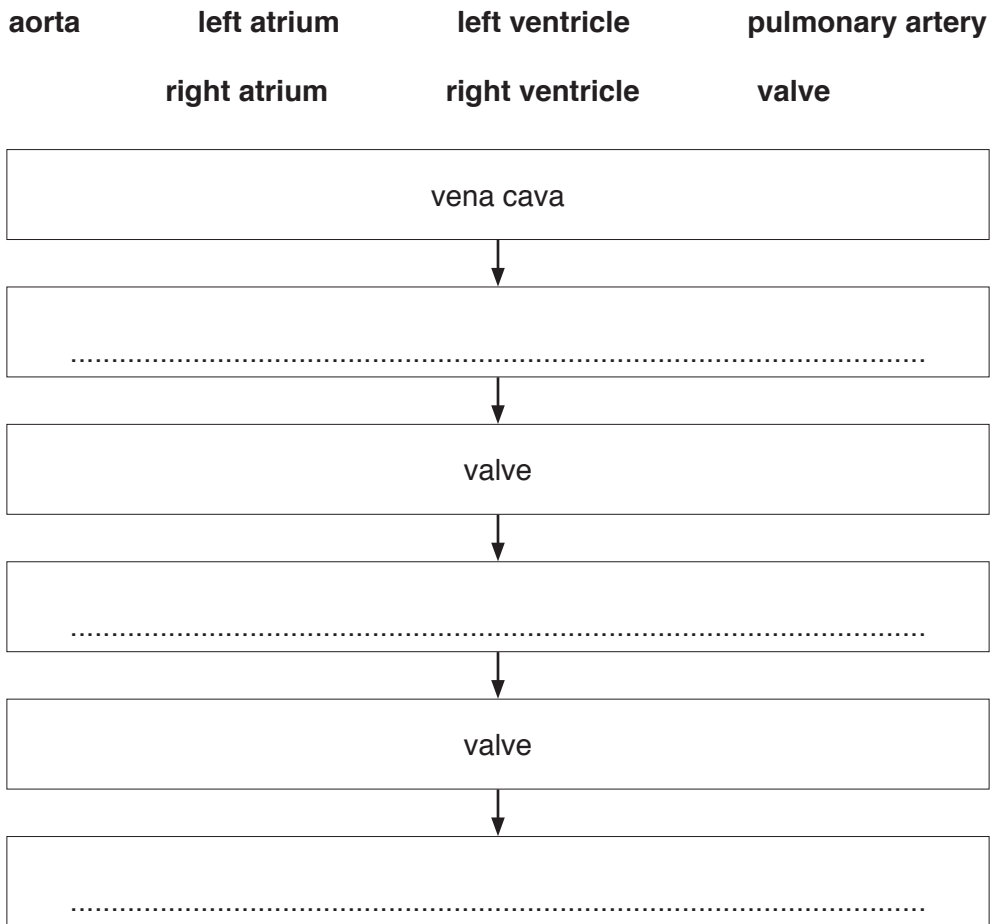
**aorta** **left atrium** **left ventricle** **pulmonary artery**

**right atrium** **right ventricle** **valve**

vena cava

..........................................................................................

valve

..........................................................................................

valve

..........................................................................................